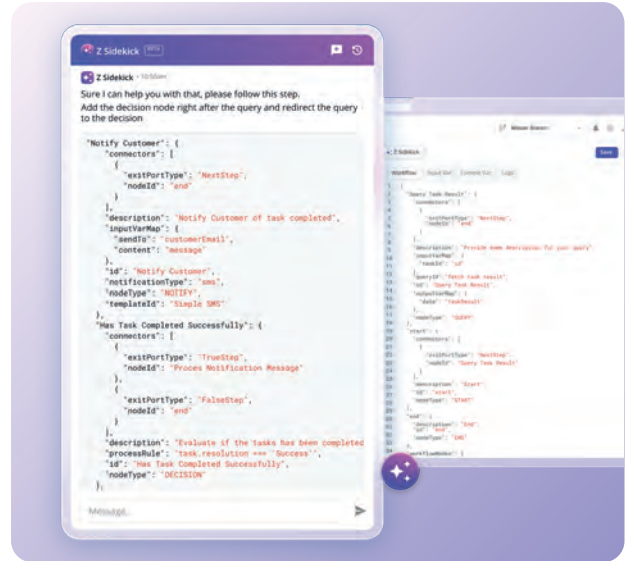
Z Sidekick BETA

Z Sidekick · 10:55am

Sure I can help you with that, please follow this step.
Add the decision node right after the query and redirect the query to the decision

```
"Notify Customer": {
    "connectors": [
      {
        "exitPortType": "NextStep",
        "nodeId": "end"
      }
    ],
    "description": "Notify Customer of task completed",
    "inputVarMap": {
      "sendTo": "customerEmail",
      "content": "message"
    },
    "id": "Notify Customer",
    "notificationType": "sms",
    "nodeType": "NOTIFY",
    "templateId": "Simple SMS"
  },
  "Has Task Completed Successfully": {
    "connectors": [
      {
        "exitPortType": "TrueStep",
        "nodeId": "Proces Notification Message"
      },
      {
        "exitPortType": "FalseStep",
        "nodeId": "end"
      }
    ],
    "description": "Evaluate if the tasks has been completed
    "processRule": "task.resolution === 'Success'",
    "id": "Has Task Completed Successfully",
    "nodeType": "DECISION"
  },
```

Message...

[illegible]

Z Sidekick

Save

Workflow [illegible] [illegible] Logs

```
{
  "Query Task Result": {
    "connectors": [
      {
        "exitPortType": "NextStep",
        "nodeId": "end"
      }
    ],
    "description": "Provide some description for your query"
    "inputVarMap": {
      "taskId": "id"
    },
    "queryId": "Fetch task result",
    "id": "Query Task Result",
    "outputVarMap": {
      "data": "taskResult"
    },
    "nodeType": "QUERY"
  },
  "start": {
    "connectors": [
      {
        "exitPortType": "NextStep",
        "nodeId": "Query Task Result"
      }
    ],
    "description": "Start",
    "id": "start",
    "nodeType": "START"
  },
  "end": {
    "description": "End",
    "id": "end",
    "nodeType": "END"
  },
  "workflowNodes": [
```